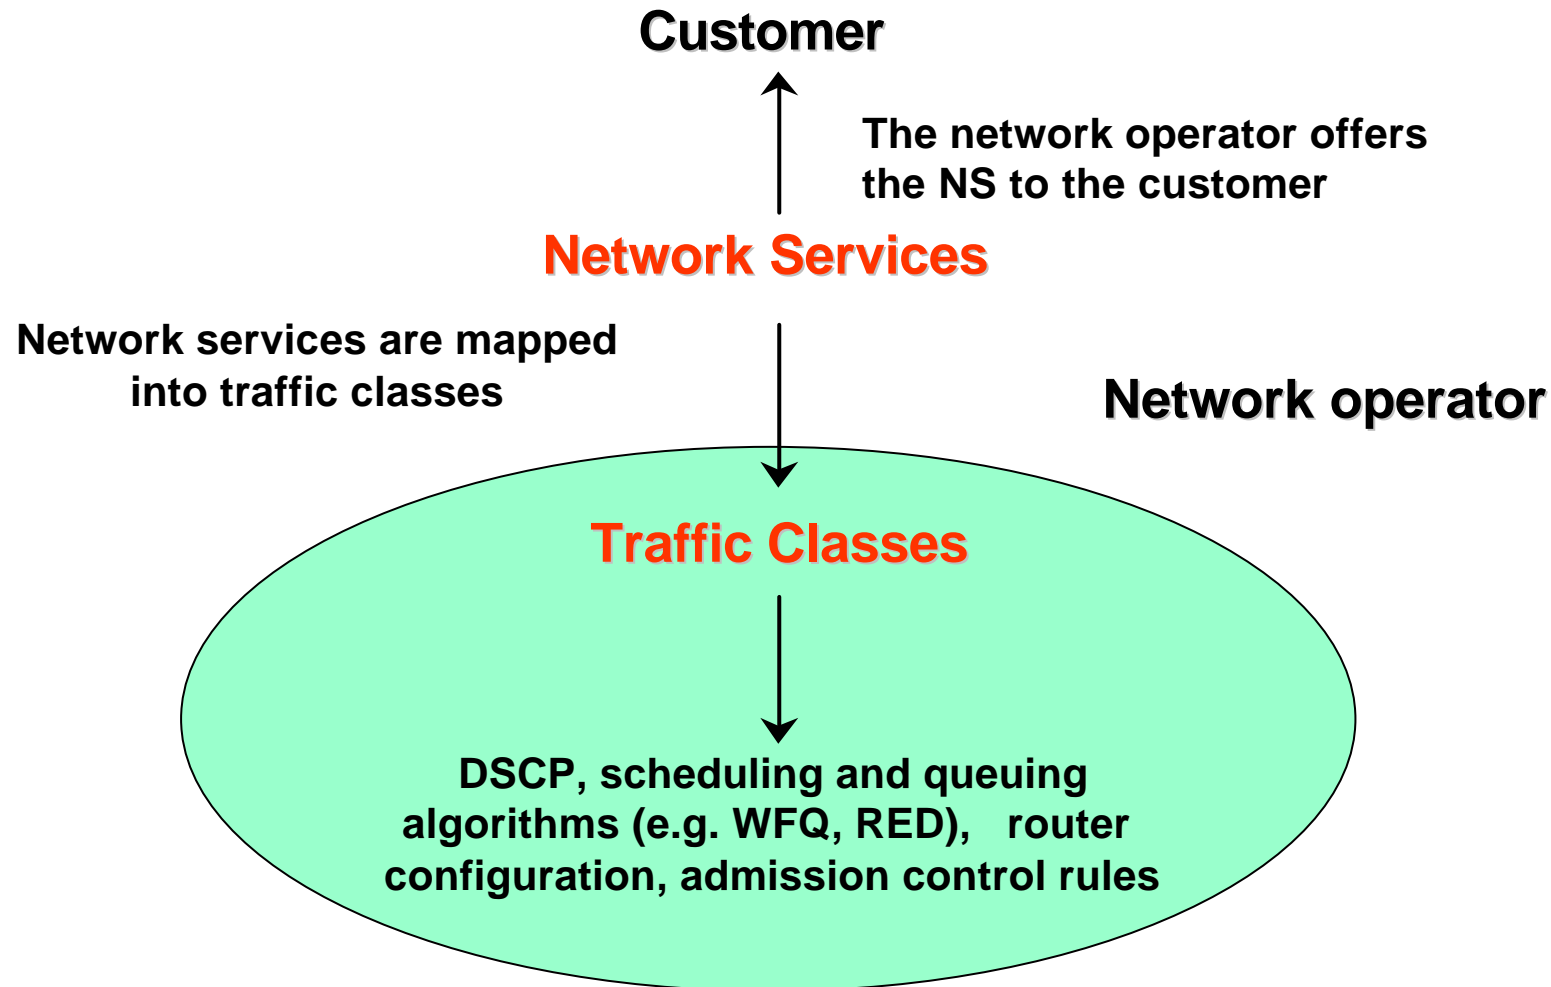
Customer

The network operator offers the NS to the customer

Network Services

Network services are mapped into traffic classes

Network operator

Traffic Classes

DSCP, scheduling and queuing algorithms (e.g. WFQ, RED), router configuration, admission control rules